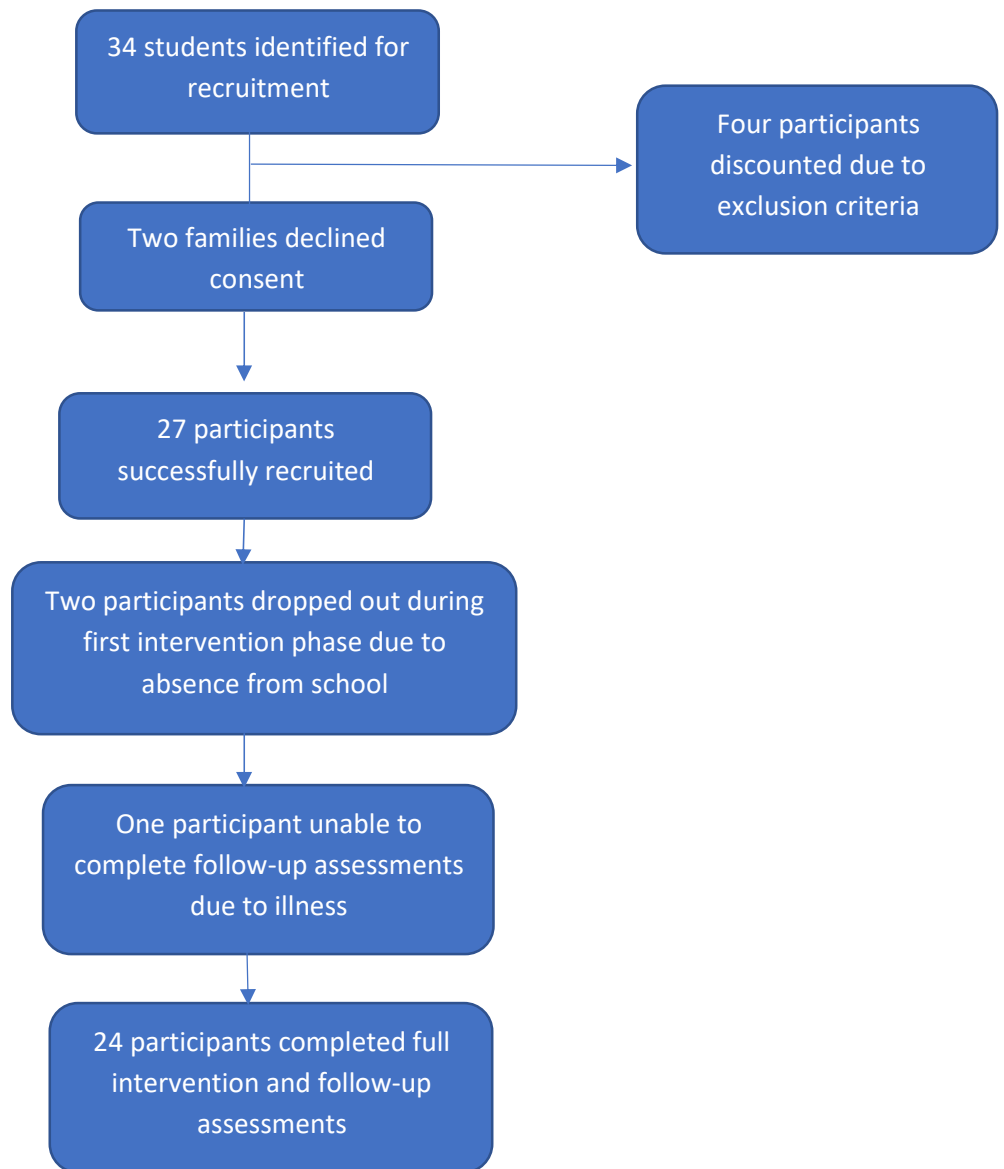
34 students identified for recruitment

Four participants discounted due to exclusion criteria

Two families declined consent

27 participants successfully recruited

Two participants dropped out during first intervention phase due to absence from school

One participant unable to complete follow-up assessments due to illness

24 participants completed full intervention and follow-up assessments